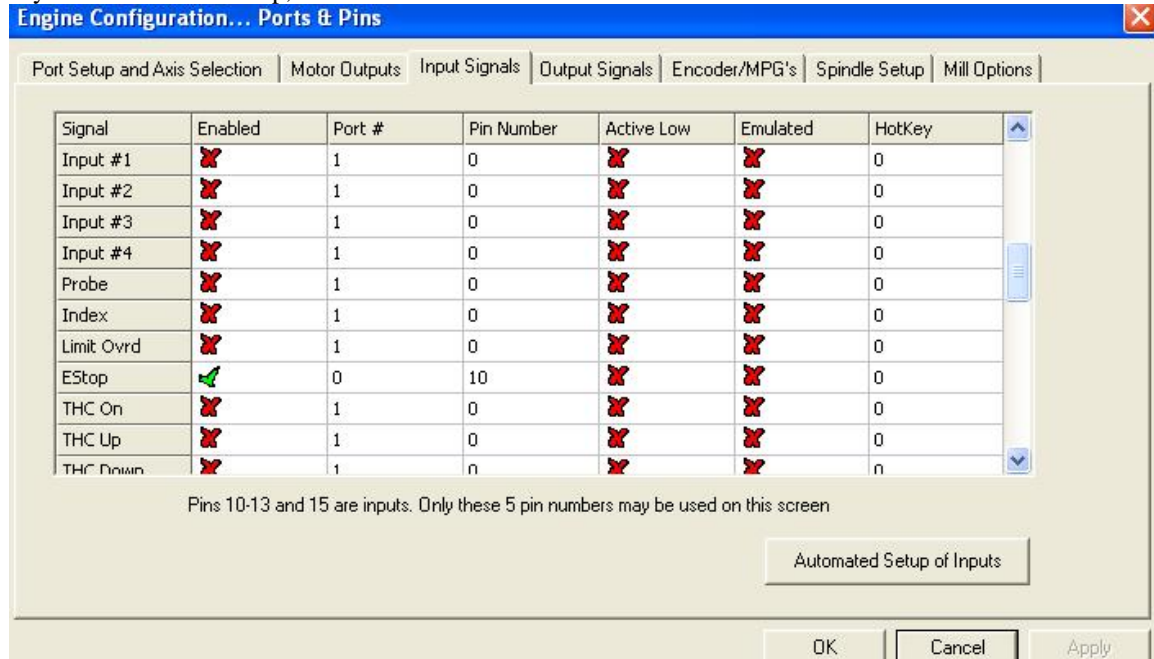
Engine Configuration... Ports & Pins

Port Setup and Axis Selection | Motor Outputs | Input Signals | Output Signals | Encoder/MPG's | Spindle Setup | Mill Options

| Signal | Enabled | Port # | Pin Number | Active Low | Emulated | HotKey |
|---|---|---|---|---|---|---|
| Input #1 | ✗ | 1 | 0 | ✗ | ✗ | 0 |
| Input #2 | ✗ | 1 | 0 | ✗ | ✗ | 0 |
| Input #3 | ✗ | 1 | 0 | ✗ | ✗ | 0 |
| Input #4 | ✗ | 1 | 0 | ✗ | ✗ | 0 |
| Probe | ✗ | 1 | 0 | ✗ | ✗ | 0 |
| Index | ✗ | 1 | 0 | ✗ | ✗ | 0 |
| Limit Ovrd | ✗ | 1 | 0 | ✗ | ✗ | 0 |
| EStop | ✓ | 0 | 10 | ✗ | ✗ | 0 |
| THC On | ✗ | 1 | 0 | ✗ | ✗ | 0 |
| THC Up | ✗ | 1 | 0 | ✗ | ✗ | 0 |
| THC Down | ✗ | 1 | 0 | ✗ | ✗ | 0 |

Pins 10-13 and 15 are inputs. Only these 5 pin numbers may be used on this screen

Automated Setup of Inputs

OK | Cancel | Apply